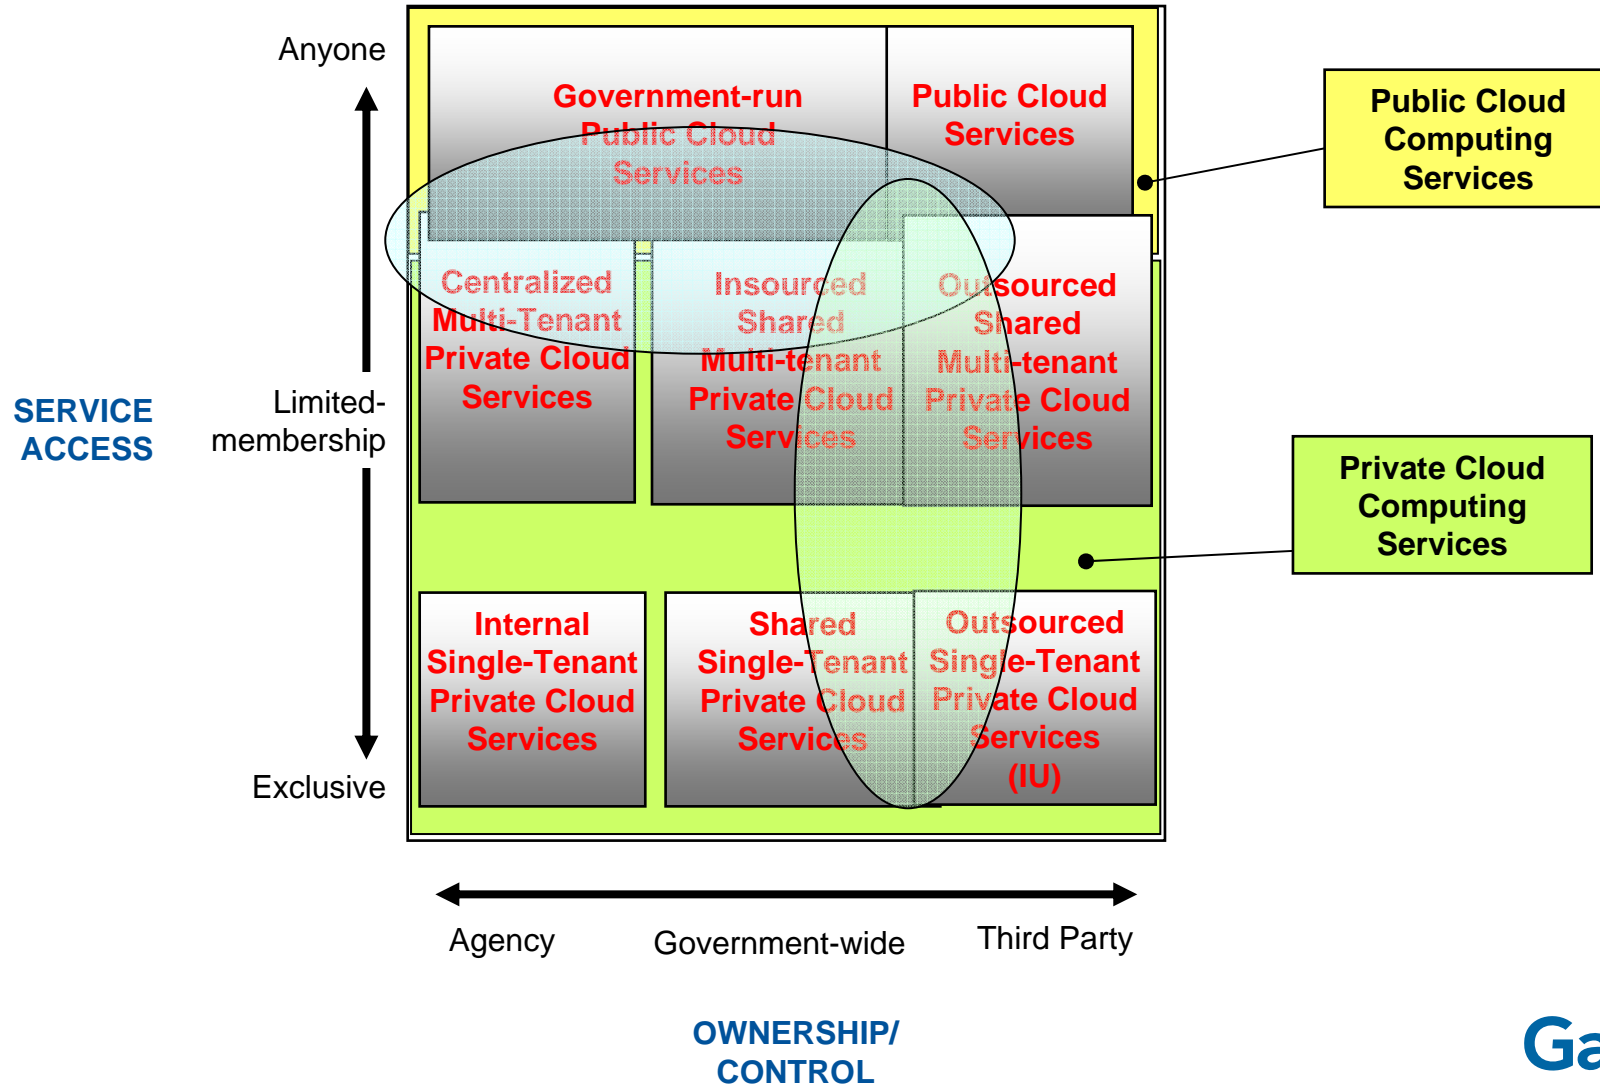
Anyone

SERVICE ACCESS

Limited-membership

Exclusive

Government-run Public Cloud Services

Public Cloud Services

Public Cloud Computing Services

Centralized Multi-Tenant Private Cloud Services

Insourced Shared Multi-tenant Private Cloud Services

Outsourced Shared Multi-tenant Private Cloud Services

Private Cloud Computing Services

Internal Single-Tenant Private Cloud Services

Shared Single-Tenant Private Cloud Services

Outsourced Single-Tenant Private Cloud Services (IU)

Agency

Government-wide

Third Party

OWNERSHIP/ CONTROL

Ga